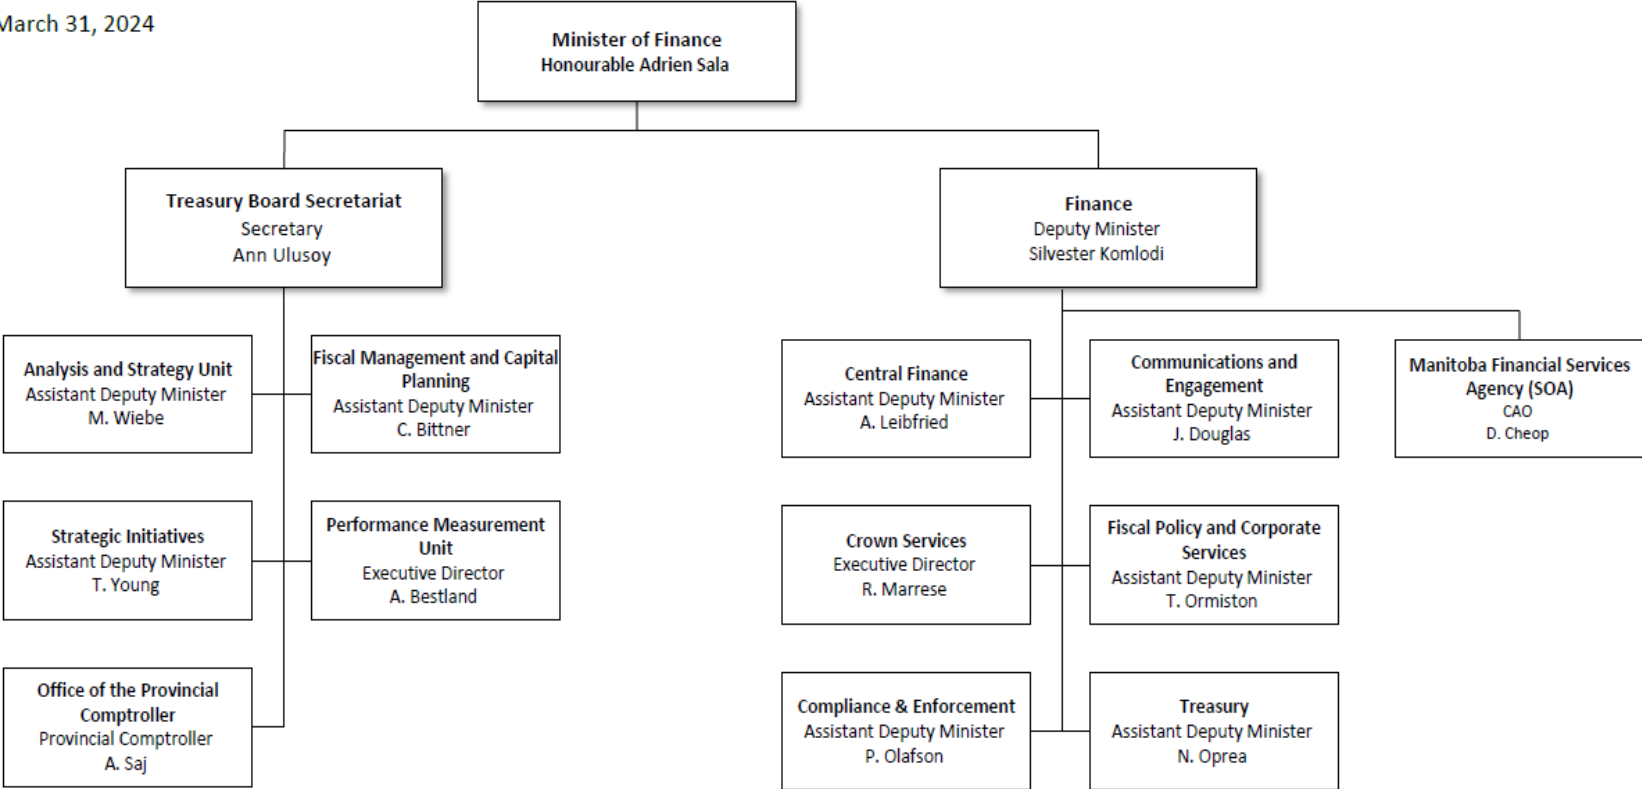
March 31, 2024

Minister of Finance
Honourable Adrien Sala

Treasury Board Secretariat
Secretary
Ann Ulusoy

Finance
Deputy Minister
Silvester Komlodi

Analysis and Strategy Unit
Assistant Deputy Minister
M. Wiebe

Fiscal Management and Capital Planning
Assistant Deputy Minister
C. Bittner

Strategic Initiatives
Assistant Deputy Minister
T. Young

Performance Measurement Unit
Executive Director
A. Bestland

Office of the Provincial Comptroller
Provincial Comptroller
A. Saj

Central Finance
Assistant Deputy Minister
A. Leibfried

Communications and Engagement
Assistant Deputy Minister
J. Douglas

Manitoba Financial Services Agency (SOA)
CAO
D. Cheop

Crown Services
Executive Director
R. Marrese

Fiscal Policy and Corporate Services
Assistant Deputy Minister
T. Ormiston

Compliance & Enforcement
Assistant Deputy Minister
P. Olafson

Treasury
Assistant Deputy Minister
N. Oprea